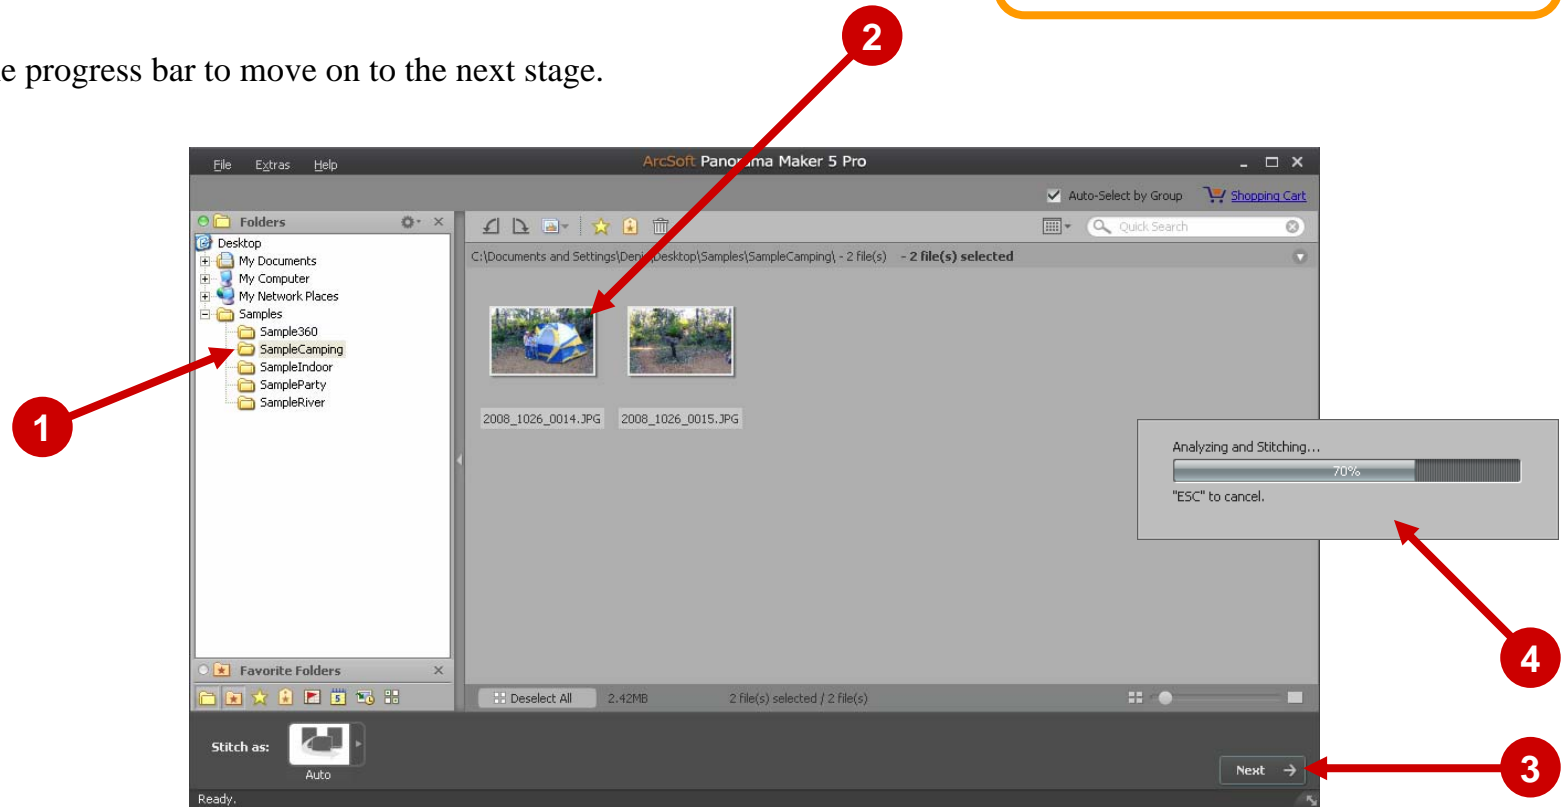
e progress bar to move on to the next stage.

2

File Extras Help

ArcSoft Panor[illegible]ma Maker 5 Pro

Auto-Select by Group Shopping Cart

Folders

Quick Search

C:\Documents and Settings\Deni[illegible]Desktop\Samples\SampleCamping\ - 2 file(s) - 2 file(s) selected

Desktop
My Documents
My Computer
My Network Places
Samples
Sample360
SampleCamping
SampleIndoor
SampleParty
SampleRiver

2008_1026_0014.JPG 2008_1026_0015.JPG

1

Analyzing and Stitching...
70%
"ESC" to cancel.

4

Favorite Folders

Deselect All 2.42MB 2 file(s) selected / 2 file(s)

Stitch as:
Auto

Next

3

Ready.